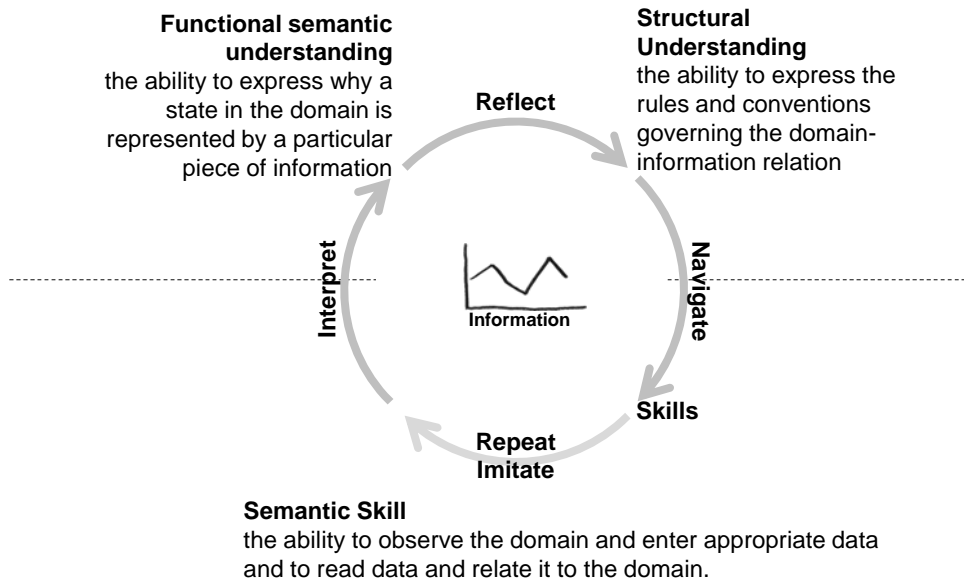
**Functional semantic understanding**
the ability to express why a state in the domain is represented by a particular piece of information

**Structural Understanding**
the ability to express the rules and conventions governing the domain-information relation

Reflect

Interpret

Information

Navigate

Skills

Repeat
Imitate

**Semantic Skill**
the ability to observe the domain and enter appropriate data and to read data and relate it to the domain.